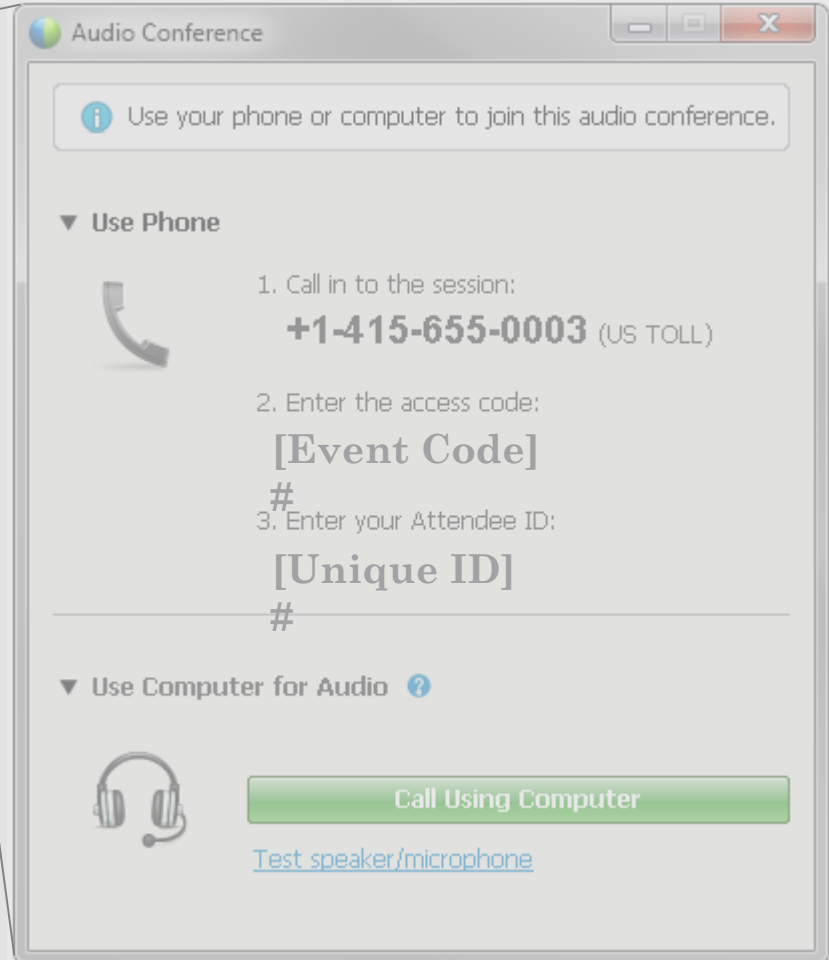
Audio Conference

Use your phone or computer to join this audio conference.

▼ Use Phone

1. Call in to the session:

+1-415-655-0003 (US TOLL)

2. Enter the access code:

[Event Code] #

3. Enter your Attendee ID:

[Unique ID] #

▼ Use Computer for Audio

Call Using Computer

Test speaker/microphone